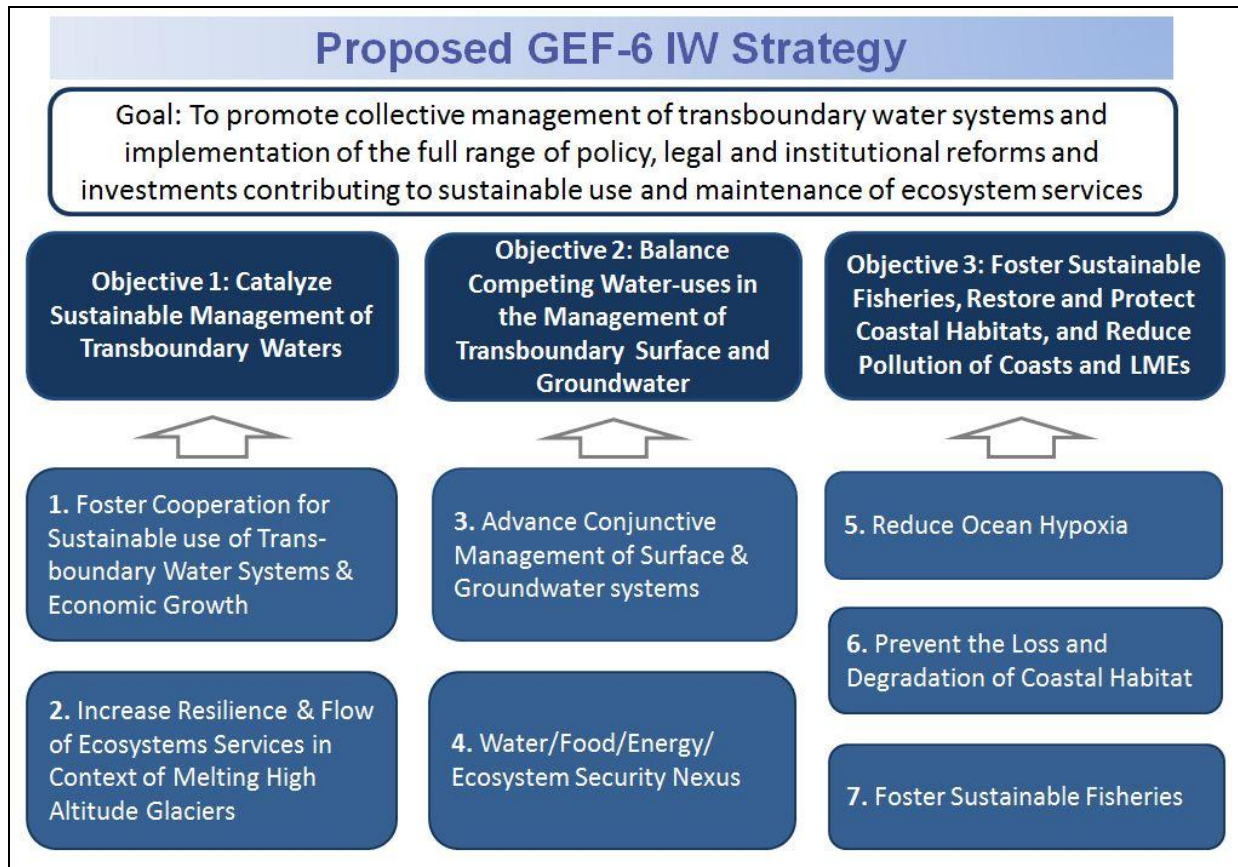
Proposed GEF-6 IW Strategy

Goal: To promote collective management of transboundary water systems and implementation of the full range of policy, legal and institutional reforms and investments contributing to sustainable use and maintenance of ecosystem services

Objective 1: Catalyze Sustainable Management of Transboundary Waters

1. Foster Cooperation for Sustainable use of Transboundary Water Systems & Economic Growth

2. Increase Resilience & Flow of Ecosystems Services in Context of Melting High Altitude Glaciers

Objective 2: Balance Competing Water-uses in the Management of Transboundary Surface and Groundwater

3. Advance Conjunctive Management of Surface & Groundwater systems

4. Water/Food/Energy/ Ecosystem Security Nexus

Objective 3: Foster Sustainable Fisheries, Restore and Protect Coastal Habitats, and Reduce Pollution of Coasts and LMEs

5. Reduce Ocean Hypoxia

6. Prevent the Loss and Degradation of Coastal Habitat

7. Foster Sustainable Fisheries